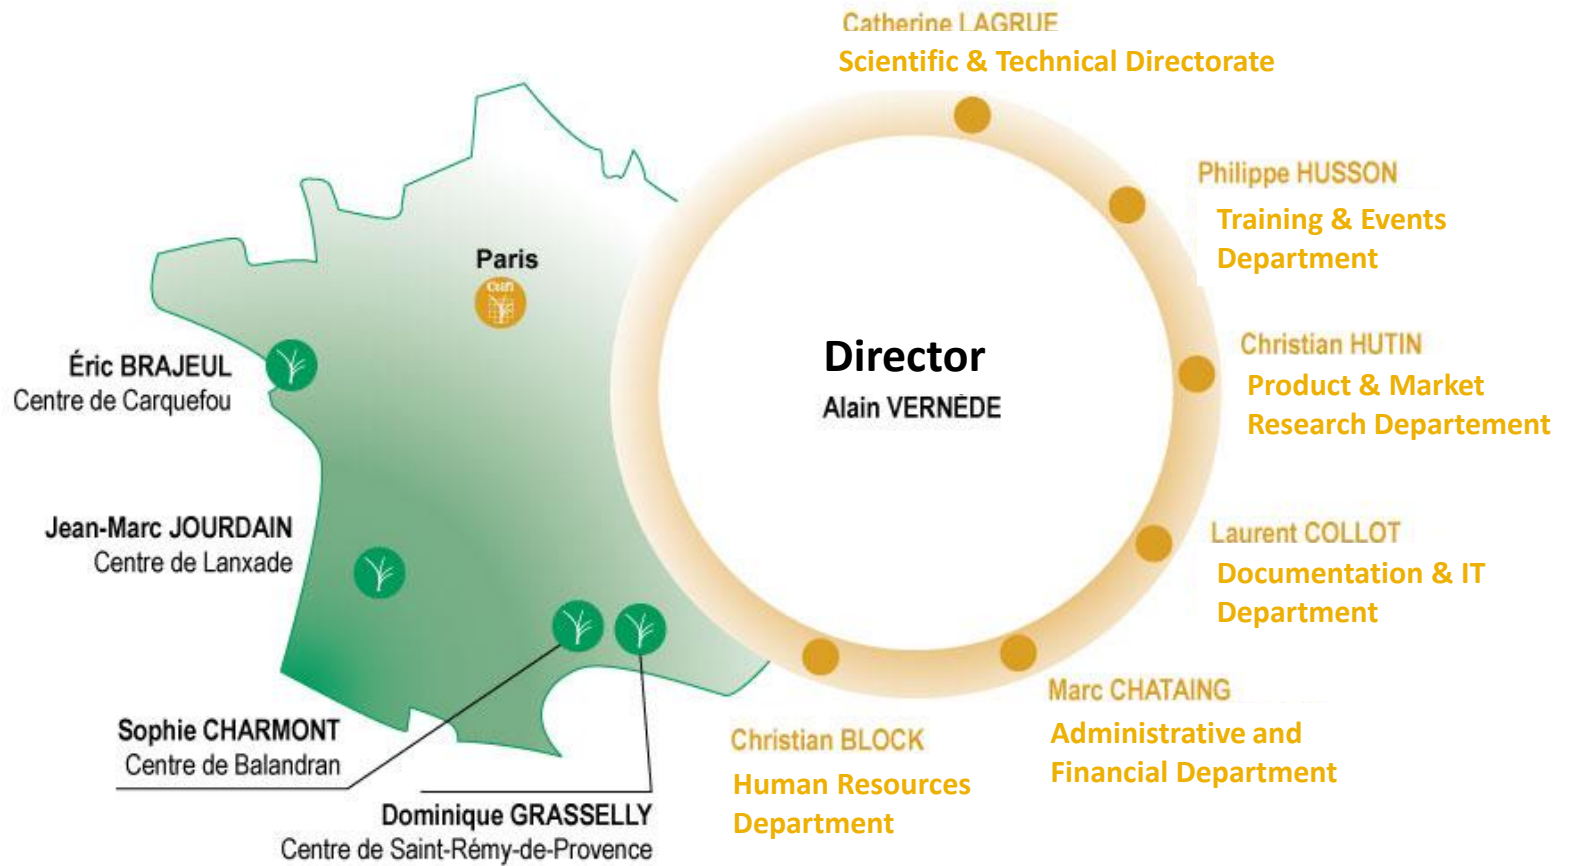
Catherine LAGRUE
Scientific & Technical Directorate

Philippe HUSSON
Training & Events Department

Christian HUTIN
Product & Market Research Departement

Laurent COLLOT
Documentation & IT Department

Marc CHATAING
Administrative and Financial Department

Christian BLOCK
Human Resources Department

Director
Alain VERNÈDE

Paris
ctifl

Éric BRAJEUL
Centre de Carquefou

Jean-Marc JOURDAIN
Centre de Lanxade

Sophie CHARMONT
Centre de Balandran

Dominique GRASSELLY
Centre de Saint-Rémy-de-Provence